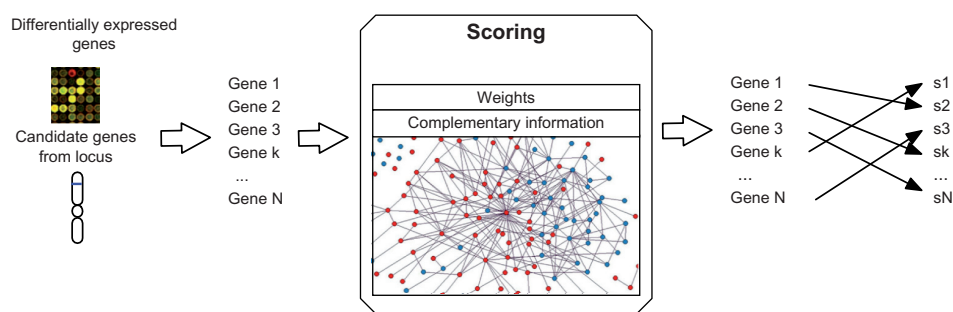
Differentially expressed genes

Candidate genes from locus

Gene 1
Gene 2
Gene 3
Gene k
...
Gene N

Scoring

Weights

Complementary information

Gene 1
Gene 2
Gene 3
Gene k
...
Gene N

s1
s2
s3
sk
...
sN